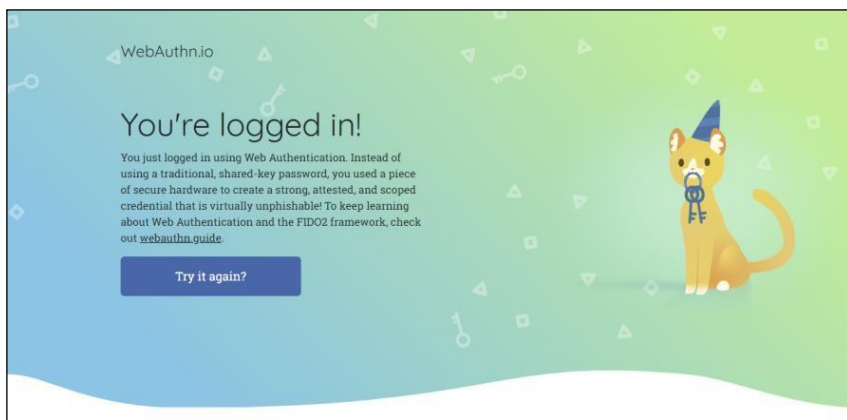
WebAuthn.io

You're logged in!

You just logged in using Web Authentication. Instead of using a traditional, shared-key password, you used a piece of secure hardware to create a strong, attested, and scoped credential that is virtually unphishable! To keep learning about Web Authentication and the FIDO2 framework, check out webauthn.guide.

Try it again?